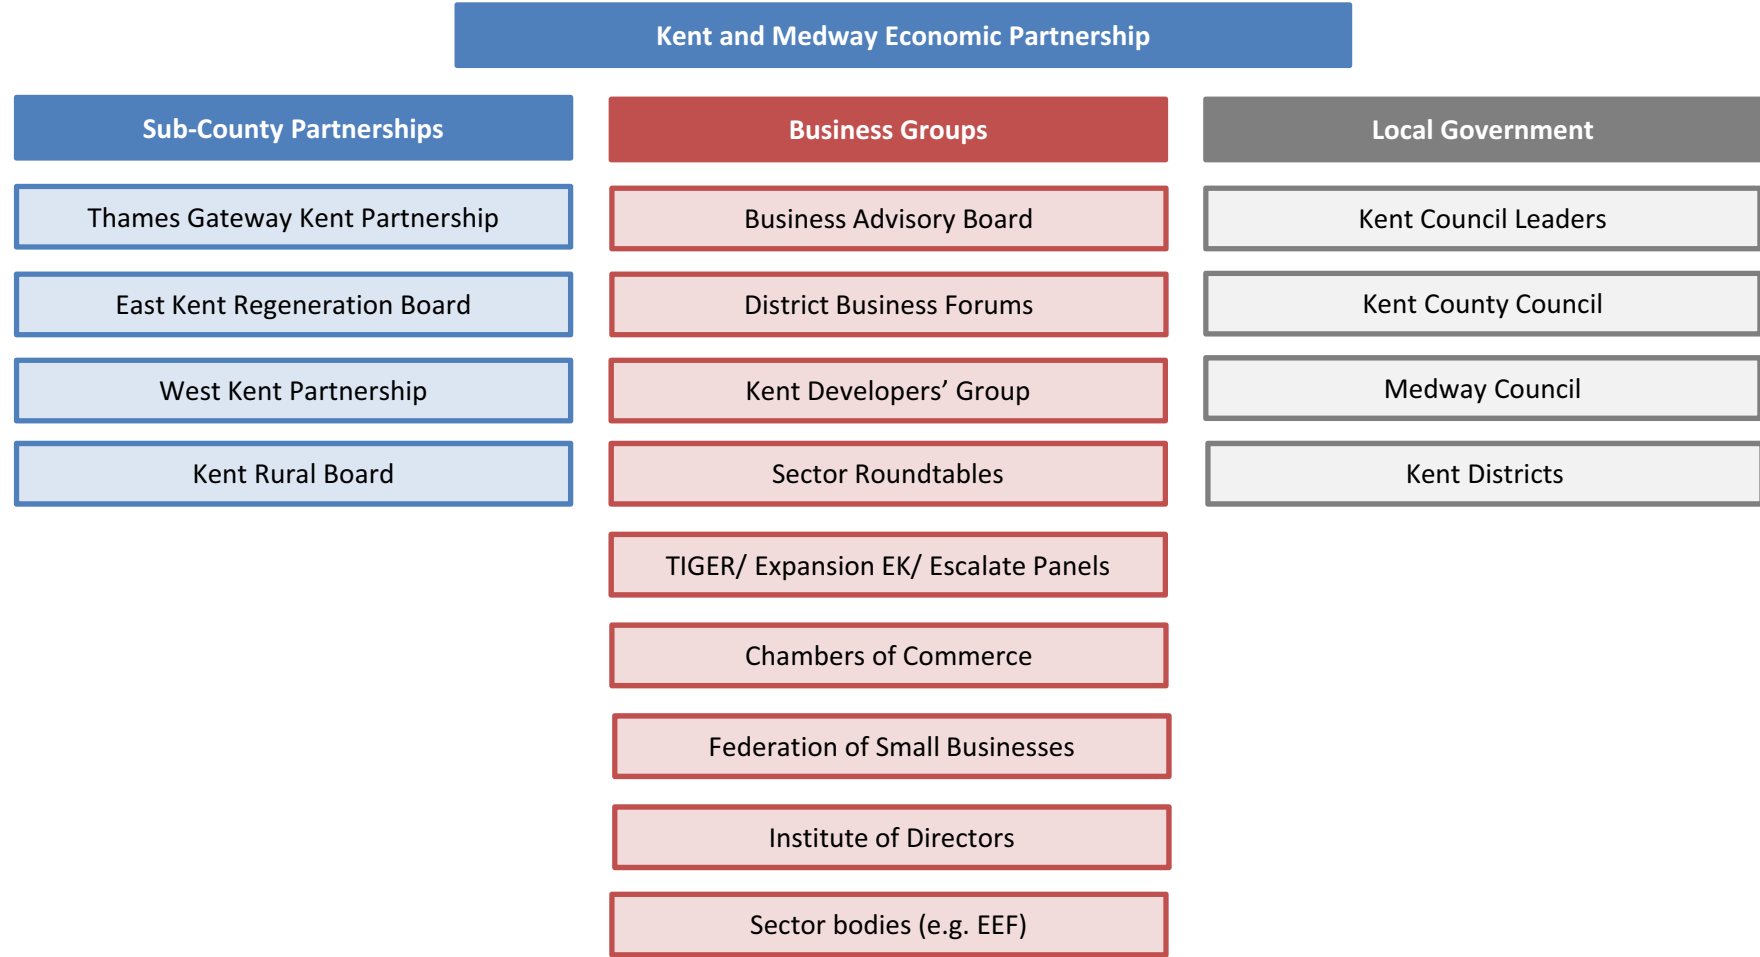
Kent and Medway Economic Partnership

Sub-County Partnerships

Thames Gateway Kent Partnership

East Kent Regeneration Board

West Kent Partnership

Kent Rural Board

Business Groups

Business Advisory Board

District Business Forums

Kent Developers’ Group

Sector Roundtables

TIGER/ Expansion EK/ Escalate Panels

Chambers of Commerce

Federation of Small Businesses

Institute of Directors

Sector bodies (e.g. EEF)

Local Government

Kent Council Leaders

Kent County Council

Medway Council

Kent Districts